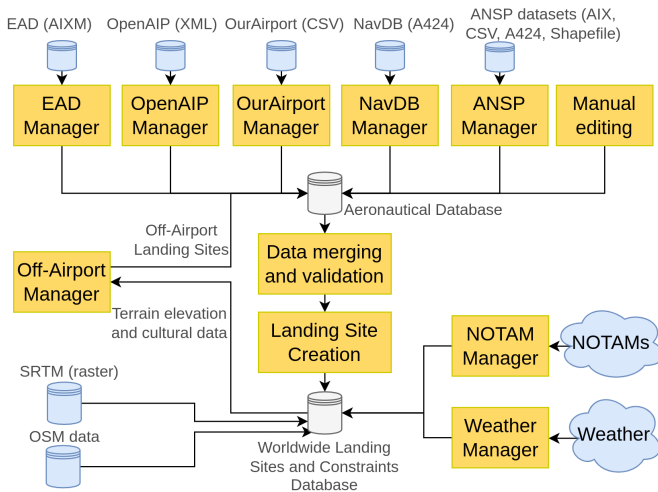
EAD (AIXM)
OpenAIP (XML)
OurAirport (CSV)
NavDB (A424)
ANSP datasets (AIX, CSV, A424, Shapefile)

EAD Manager
OpenAIP Manager
OurAirport Manager
NavDB Manager
ANSP Manager
Manual editing

Aeronautical Database

Off-Airport Landing Sites

Off-Airport Manager

Data merging and validation

Terrain elevation and cultural data

Landing Site Creation

NOTAM Manager
NOTAMs

SRTM (raster)

OSM data

Weather Manager
Weather

Worldwide Landing Sites and Constraints Database